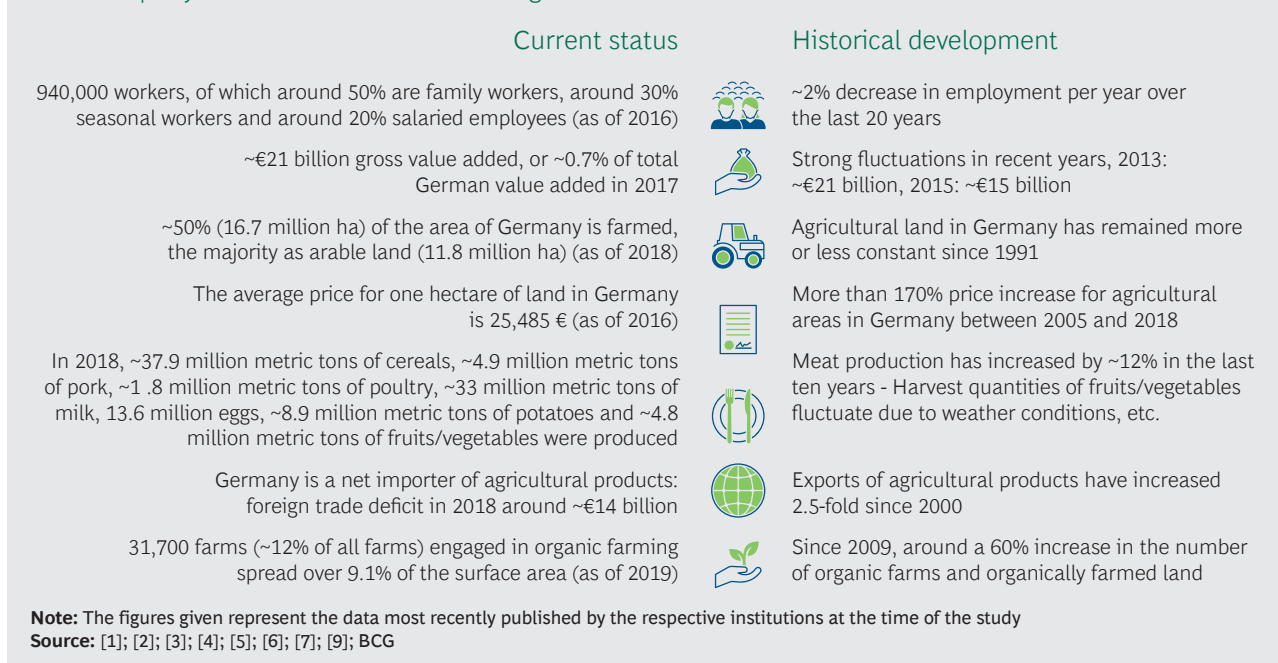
Current status

Historical development

940,000 workers, of which around 50% are family workers, around 30% seasonal workers and around 20% salaried employees (as of 2016)

~2% decrease in employment per year over the last 20 years

~€21 billion gross value added, or ~0.7% of total German value added in 2017

Strong fluctuations in recent years, 2013: ~€21 billion, 2015: ~€15 billion

~50% (16.7 million ha) of the area of Germany is farmed, the majority as arable land (11.8 million ha) (as of 2018)

Agricultural land in Germany has remained more or less constant since 1991

The average price for one hectare of land in Germany is 25,485 € (as of 2016)

More than 170% price increase for agricultural areas in Germany between 2005 and 2018

In 2018, ~37.9 million metric tons of cereals, ~4.9 million metric tons of pork, ~1 .8 million metric tons of poultry, ~33 million metric tons of milk, 13.6 million eggs, ~8.9 million metric tons of potatoes and ~4.8 million metric tons of fruits/vegetables were produced

Meat production has increased by ~12% in the last ten years - Harvest quantities of fruits/vegetables fluctuate due to weather conditions, etc.

Germany is a net importer of agricultural products: foreign trade deficit in 2018 around ~€14 billion

Exports of agricultural products have increased 2.5-fold since 2000

31,700 farms (~12% of all farms) engaged in organic farming spread over 9.1% of the surface area (as of 2019)

Since 2009, around a 60% increase in the number of organic farms and organically farmed land

Note: The figures given represent the data most recently published by the respective institutions at the time of the study
Source: [1]; [2]; [3]; [4]; [5]; [6]; [7]; [9]; BCG